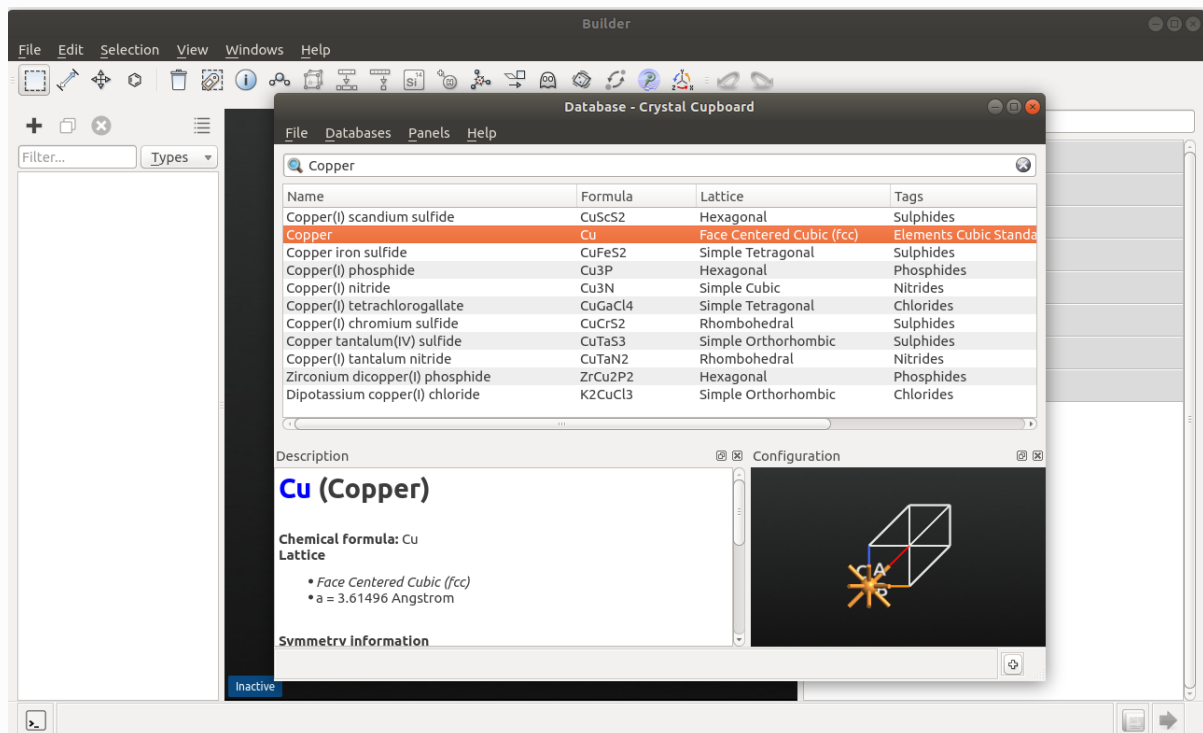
Builder

File Edit Selection View Windows Help

Filter... Types

Database - Crystal Cupboard

File Databases Panels Help

Copper

| Name | Formula | Lattice | Tags |
|---|---|---|---|
| Copper(I) scandium sulfide | CuScS2 | Hexagonal | Sulphides |
| Copper | Cu | Face Centered Cubic (fcc) | Elements Cubic Standa |
| Copper iron sulfide | CuFeS2 | Simple Tetragonal | Sulphides |
| Copper(I) phosphide | Cu3P | Hexagonal | Phosphides |
| Copper(I) nitride | Cu3N | Simple Cubic | Nitrides |
| Copper(I) tetrachlorogallate | CuGaCl4 | Simple Tetragonal | Chlorides |
| Copper(I) chromium sulfide | CuCrS2 | Rhombohedral | Sulphides |
| Copper tantalum(IV) sulfide | CuTaS3 | Simple Orthorhombic | Sulphides |
| Copper(I) tantalum nitride | CuTaN2 | Rhombohedral | Nitrides |
| Zirconium dicopper(I) phosphide | ZrCu2P2 | Hexagonal | Phosphides |
| Dipotassium copper(I) chloride | K2CuCl3 | Simple Orthorhombic | Chlorides |

Description

Cu (Copper)

Chemical formula: Cu
Lattice

• Face Centered Cubic (fcc)
• a = 3.61496 Angstrom

Symmetry information

Configuration

C A B

Inactive